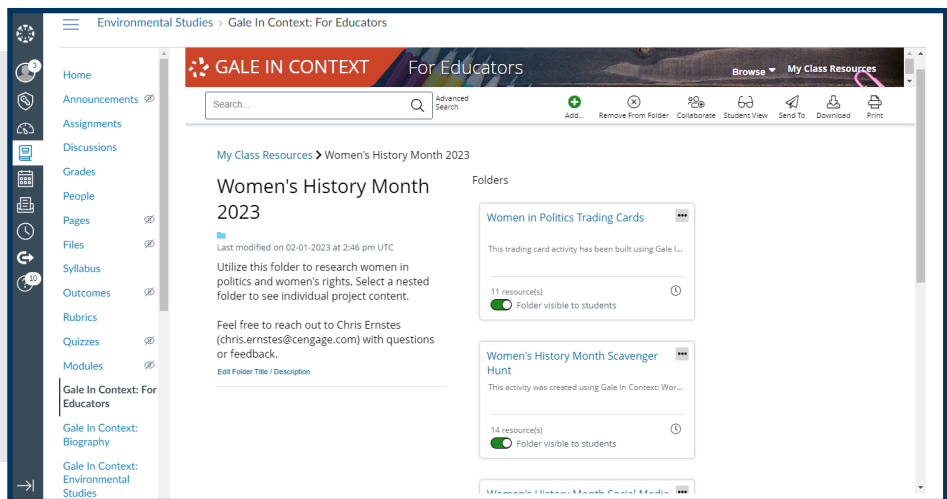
3

10

Environmental Studies > Gale In Context: For Educators

Home
Announcements
Assignments
Discussions
Grades
People
Pages
Files
Syllabus
Outcomes
Rubrics
Quizzes
Modules
Gale In Context: For Educators
Gale In Context: Biography
Gale In Context: Environmental Studies

GALE IN CONTEXT For Educators

Browse ▾ My Class Resources

Search...

Advanced Search

Add... Remove From Folder Collaborate Student View Send To Download Print

My Class Resources > Women's History Month 2023

Women's History Month 2023

Last modified on 02-01-2023 at 2:46 pm UTC

Utilize this folder to research women in politics and women's rights. Select a nested folder to see individual project content.

Feel free to reach out to Chris Ernstes (chris.ernstes@cengage.com) with questions or feedback.

Edit Folder Title / Description

Folders

Women in Politics Trading Cards

This trading card activity has been built using Gale I...

11 resource(s)

Folder visible to students

Women's History Month Scavenger Hunt

This activity was created using Gale In Context: Wor...

14 resource(s)

Folder visible to students

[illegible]